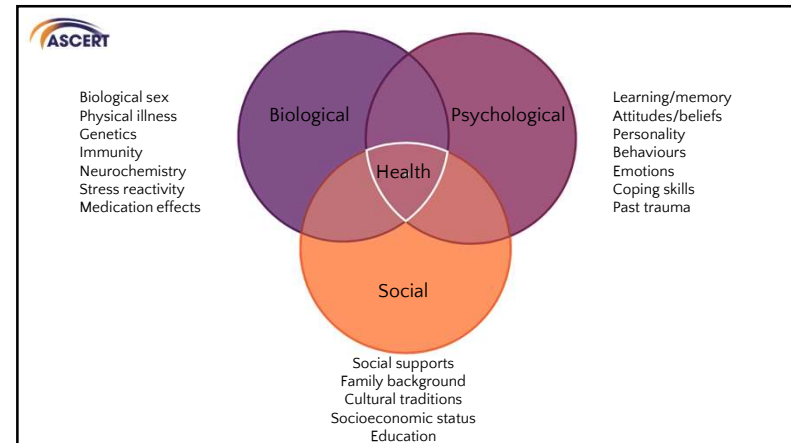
ASCERT

Biological sex
Physical illness
Genetics
Immunity
Neurochemistry
Stress reactivity
Medication effects

Biological

Psychological

Health

Social

Learning/memory
Attitudes/beliefs
Personality
Behaviours
Emotions
Coping skills
Past trauma

Social supports
Family background
Cultural traditions
Socioeconomic status
Education